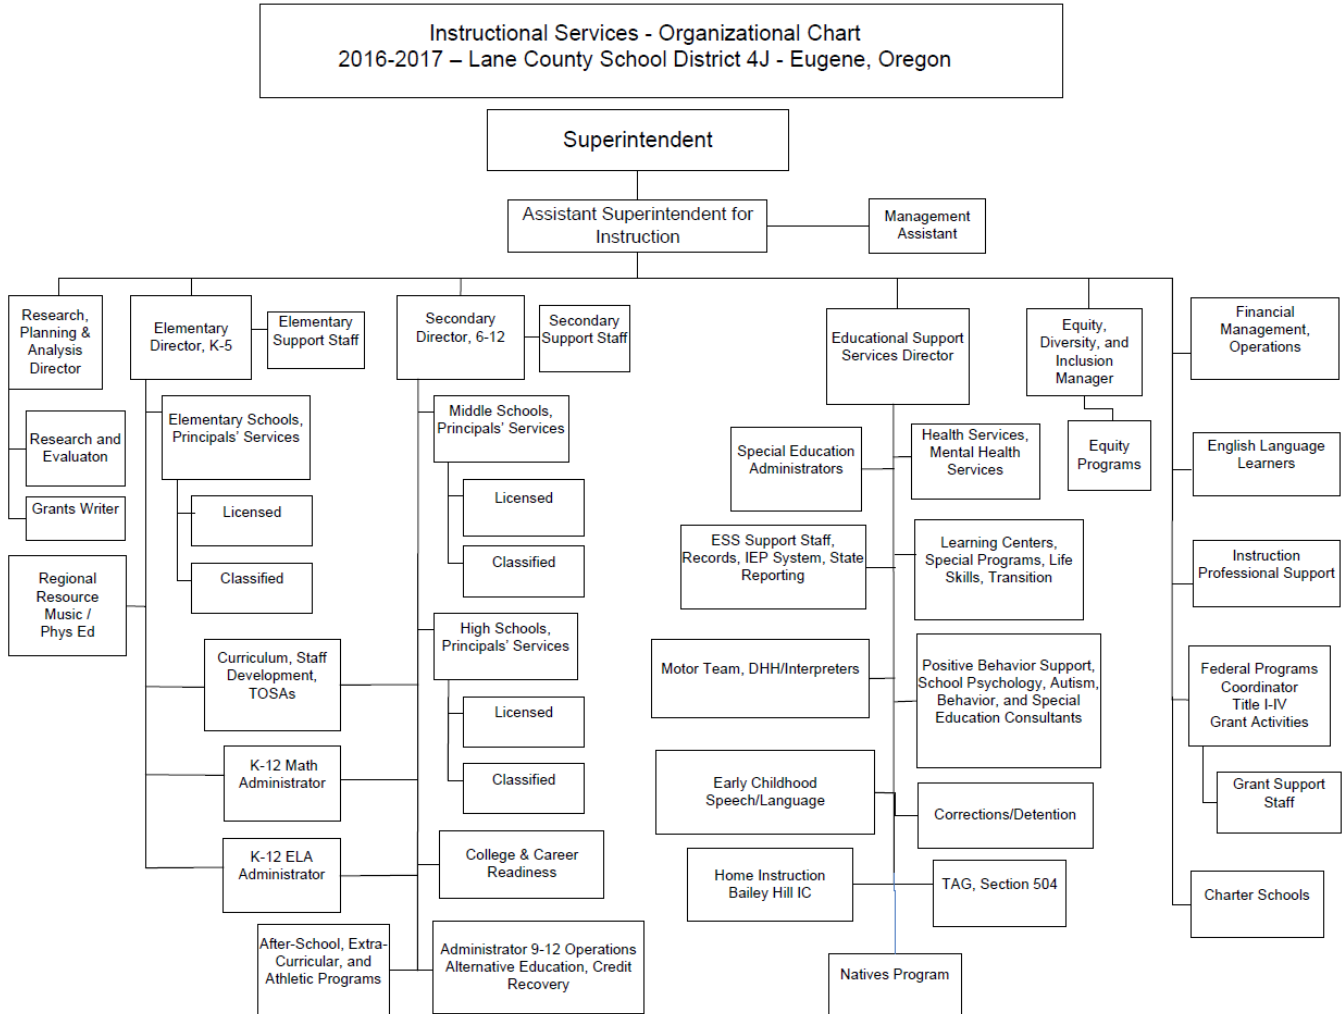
Instructional Services - Organizational Chart
2016-2017 – Lane County School District 4J - Eugene, Oregon

Superintendent

Assistant Superintendent for Instruction

Management Assistant

Research, Planning & Analysis Director

Research and Evaluator

Grants Writer

Regional Resource Music / Phys Ed

Elementary Director, K-5

Elementary Support Staff

Elementary Schools, Principals' Services

Licensed

Classified

Curriculum, Staff Development, TOSAs

K-12 Math Administrator

K-12 ELA Administrator

After-School, Extra-Curricular, and Athletic Programs

Secondary Director, 6-12

Secondary Support Staff

Middle Schools, Principals' Services

Licensed

Classified

High Schools, Principals' Services

Licensed

Classified

College & Career Readiness

Administrator 9-12 Operations Alternative Education, Credit Recovery

Educational Support Services Director

Special Education Administrators

ESS Support Staff, Records, IEP System, State Reporting

Motor Team, DHH/Interpreters

Early Childhood Speech/Language

Home Instruction Bailey Hill IC

Natives Program

Health Services, Mental Health Services

Learning Centers, Special Programs, Life Skills, Transition

Positive Behavior Support, School Psychology, Autism, Behavior, and Special Education Consultants

Corrections/Detention

TAG, Section 504

Equity, Diversity, and Inclusion Manager

Equity Programs

Financial Management, Operations

English Language Learners

Instruction Professional Support

Federal Programs Coordinator Title I-IV Grant Activities

Grant Support Staff

Charter Schools